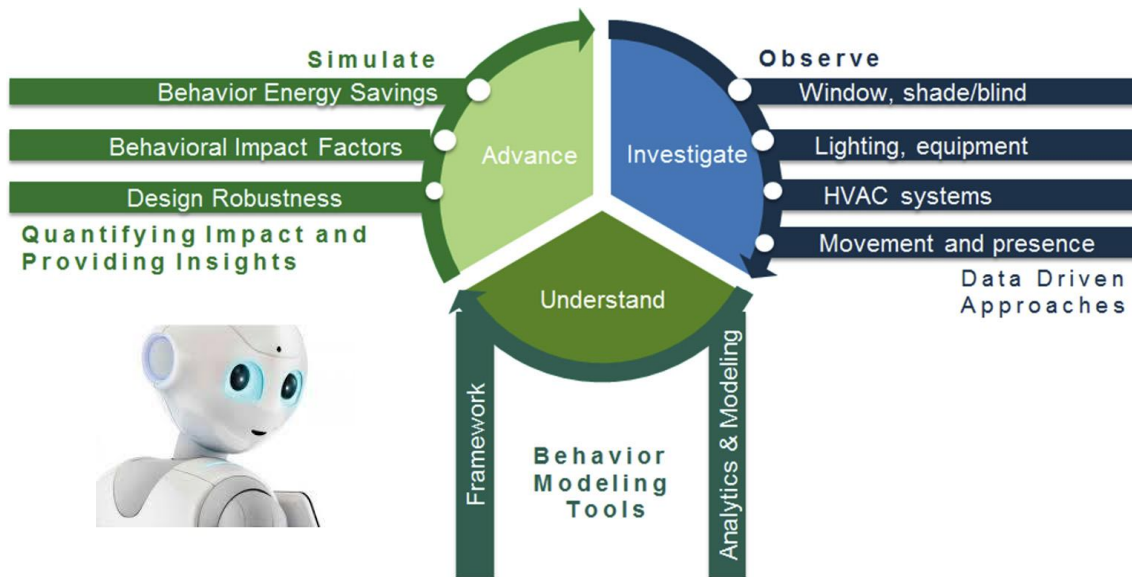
Simulate

Behavior Energy Savings

Behavioral Impact Factors

Design Robustness

Quantifying Impact and Providing Insights

Advance

Investigate

Observe

Window, shade/blind

Lighting, equipment

HVAC systems

Movement and presence

Data Driven Approaches

Understand

Framework

Analytics & Modeling

Behavior Modeling Tools